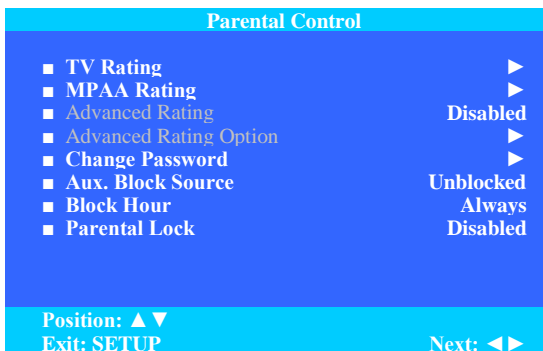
Parental Control

■ TV Rating ►
■ MPAA Rating ►
■ Advanced Rating Disabled
■ Advanced Rating Option ►
■ Change Password ►
■ Aux. Block Source Unblocked
■ Block Hour Always
■ Parental Lock Disabled

Position: ▲▼
Exit: SETUP Next: ◄►